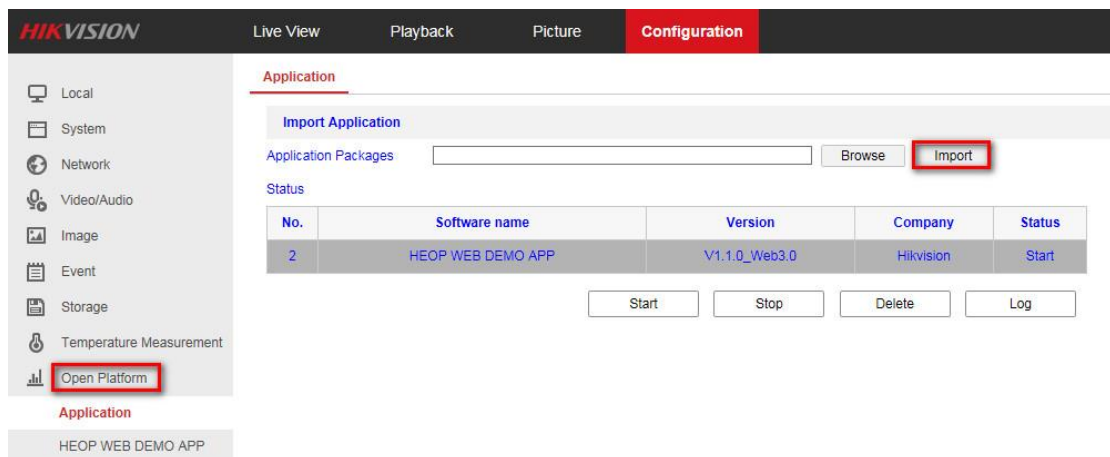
HIKVISION Live View Playback Picture Configuration

Local
System
Network
Video/Audio
Image
Event
Storage
Temperature Measurement
Open Platform
Application
HEOP WEB DEMO APP

Application

Import Application

Application Packages Browse Import

Status

| No. | Software name | Version | Company | Status |
|---|---|---|---|---|
| 2 | HEOP WEB DEMO APP | V1.1.0_Web3.0 | Hikvision | Start |

Start Stop Delete Log